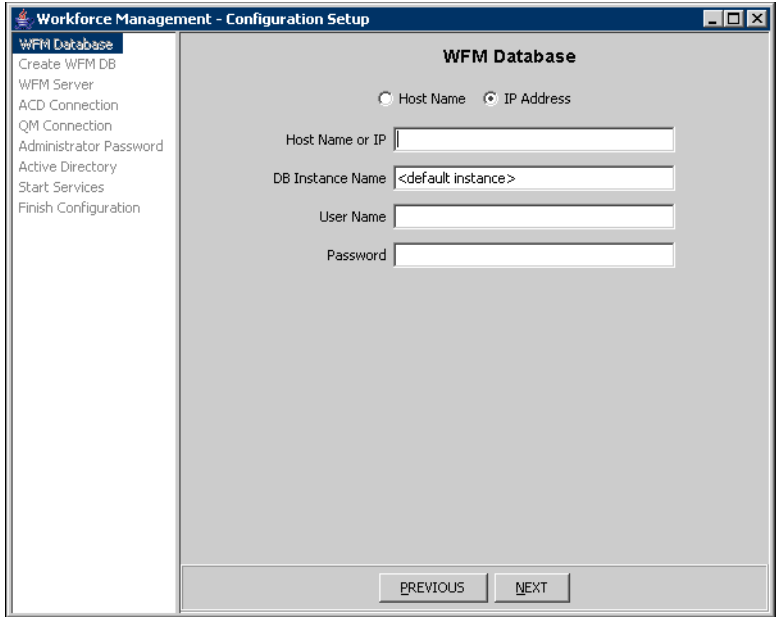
Workforce Management - Configuration Setup

WFM Database
Create WFM DB
WFM Server
ACD Connection
QM Connection
Administrator Password
Active Directory
Start Services
Finish Configuration

WFM Database

Host Name
IP Address

Host Name or IP

DB Instance Name <default instance>

User Name

Password

PREVIOUS
NEXT